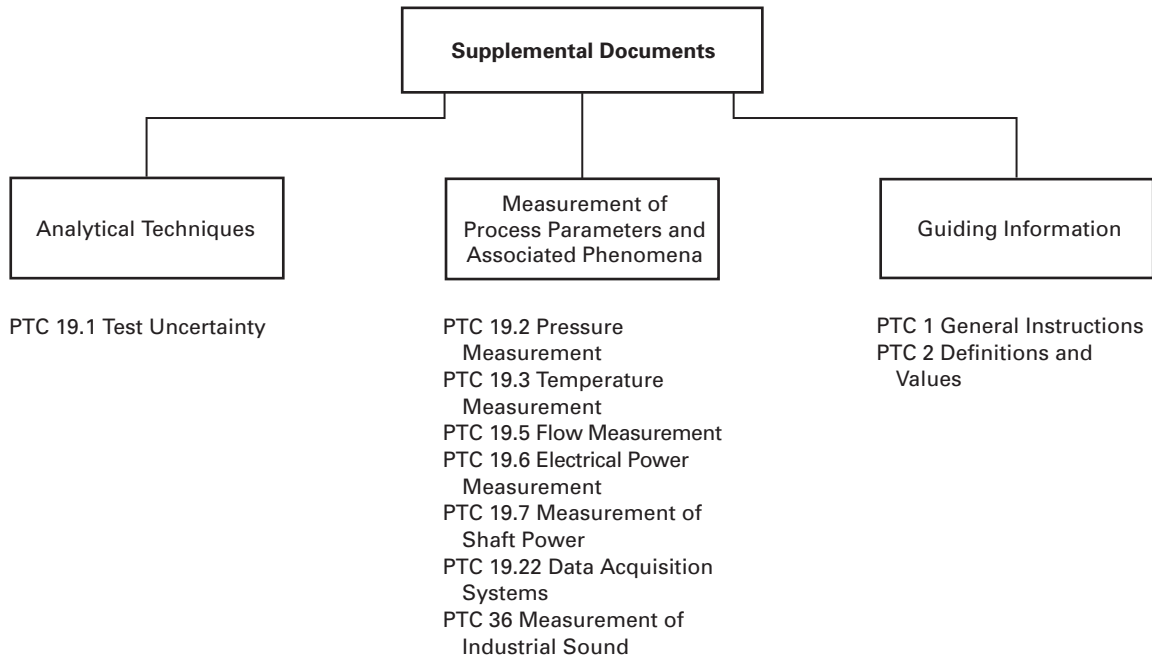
Supplemental Documents

Analytical Techniques

Measurement of Process Parameters and Associated Phenomena

Guiding Information

PTC 19.1 Test Uncertainty

PTC 19.2 Pressure Measurement
PTC 19.3 Temperature Measurement
PTC 19.5 Flow Measurement
PTC 19.6 Electrical Power Measurement
PTC 19.7 Measurement of Shaft Power
PTC 19.22 Data Acquisition Systems
PTC 36 Measurement of Industrial Sound

PTC 1 General Instructions
PTC 2 Definitions and Values